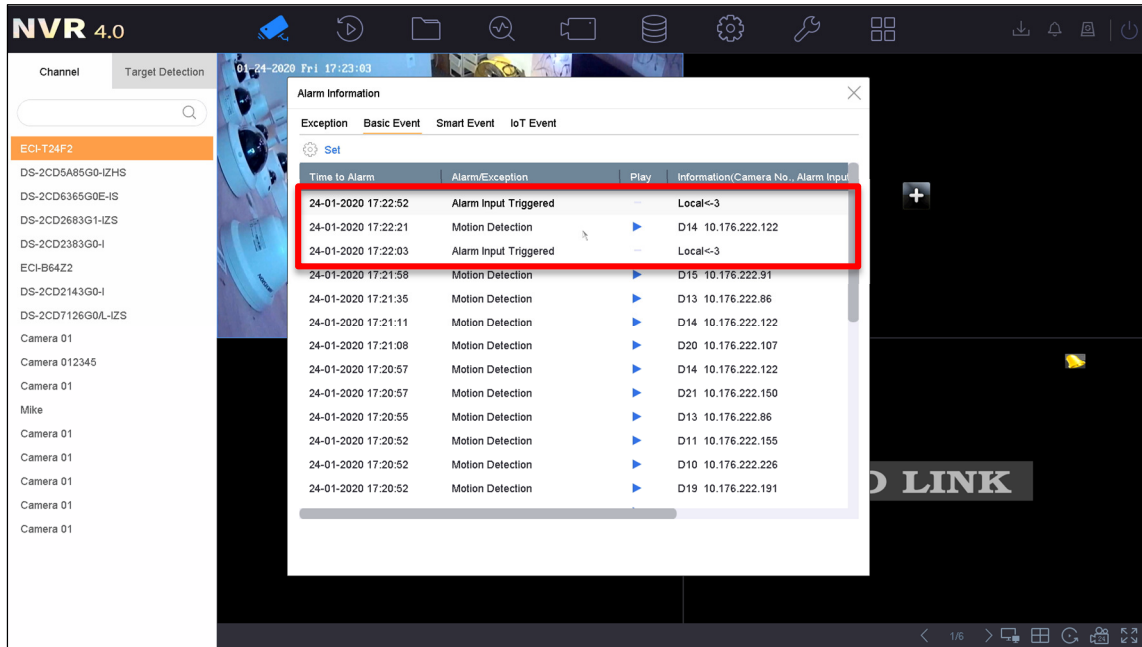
NVR 4.0

Channel
Target Detection

ECI-T24F2
DS-2CD5A85G0-IZHS
DS-2CD6365G0E-IS
DS-2CD2683G1-IZS
DS-2CD2383G0-I
ECI-B64Z2
DS-2CD2143G0-I
DS-2CD7126G0/L-IZS
Camera 01
Camera 012345
Camera 01
Mike
Camera 01
Camera 01
Camera 01
Camera 01
Camera 01

01-24-2020 Fri 17:23:03

Alarm Information

Exception
Basic Event
Smart Event
IoT Event

Set

| Time to Alarm | Alarm/Exception | Play | Information(Camera No., Alarm Input |
|---|---|---|---|
| 24-01-2020 17:22:52 | Alarm Input Triggered | — | Local<-3 |
| 24-01-2020 17:22:21 | Motion Detection | ▶ | D14 10.176.222.122 |
| 24-01-2020 17:22:03 | Alarm Input Triggered | — | Local<-3 |
| 24-01-2020 17:21:58 | Motion Detection | ▶ | D15 10.176.222.91 |
| 24-01-2020 17:21:35 | Motion Detection | ▶ | D13 10.176.222.86 |
| 24-01-2020 17:21:11 | Motion Detection | ▶ | D14 10.176.222.122 |
| 24-01-2020 17:21:08 | Motion Detection | ▶ | D20 10.176.222.107 |
| 24-01-2020 17:20:57 | Motion Detection | ▶ | D14 10.176.222.122 |
| 24-01-2020 17:20:57 | Motion Detection | ▶ | D21 10.176.222.150 |
| 24-01-2020 17:20:55 | Motion Detection | ▶ | D13 10.176.222.86 |
| 24-01-2020 17:20:52 | Motion Detection | ▶ | D11 10.176.222.155 |
| 24-01-2020 17:20:52 | Motion Detection | ▶ | D10 10.176.222.226 |
| 24-01-2020 17:20:52 | Motion Detection | ▶ | D19 10.176.222.191 |

D LINK

1/6